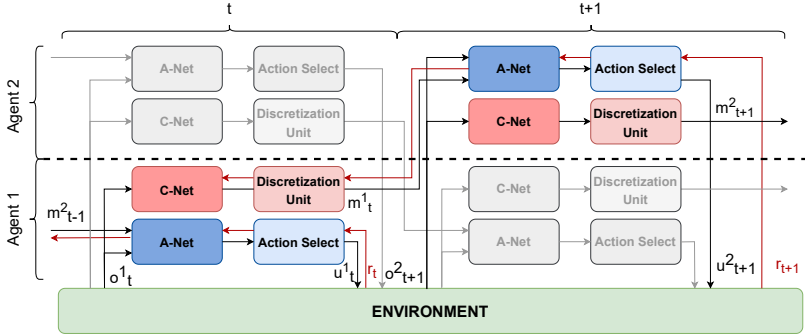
t

t+1

Agent 2

A-Net

Action Select

C-Net

Discretization Unit

A-Net

Action Select

C-Net

Discretization Unit

$m^2_{t+1}$

Agent 1

C-Net

Discretization Unit

$m^2_{t-1}$

$m^1_t$

A-Net

Action Select

C-Net

Discretization Unit

A-Net

Action Select

$o^1_t$

$u^1_t$

$r_t$

$o^2_{t+1}$

$u^2_{t+1}$

$r_{t+1}$

ENVIRONMENT